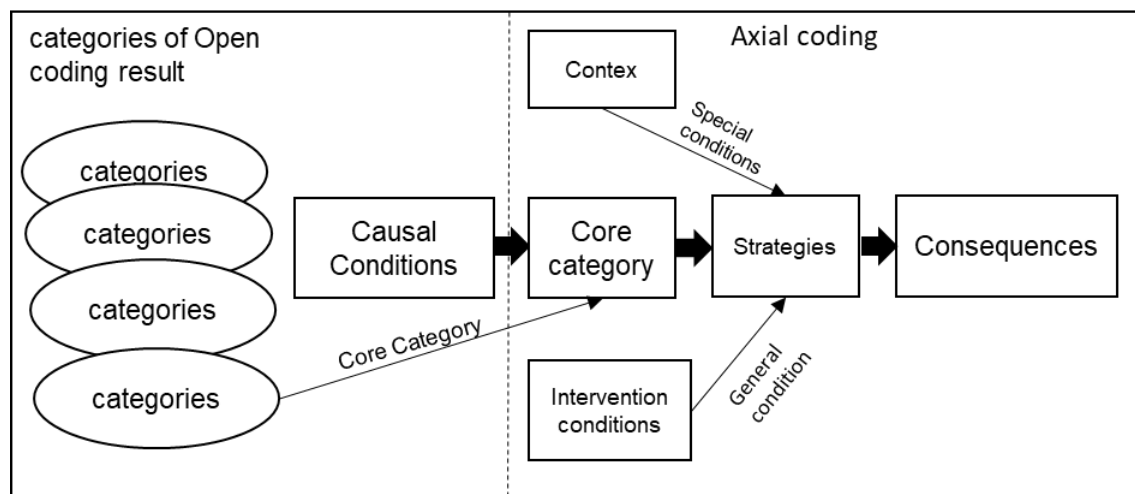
categories of Open coding result

categories

categories

categories

categories

Causal Conditions

Core Category

Axial coding

Contex

Special conditions

Core category

Strategies

Consequences

Intervention conditions

General condition